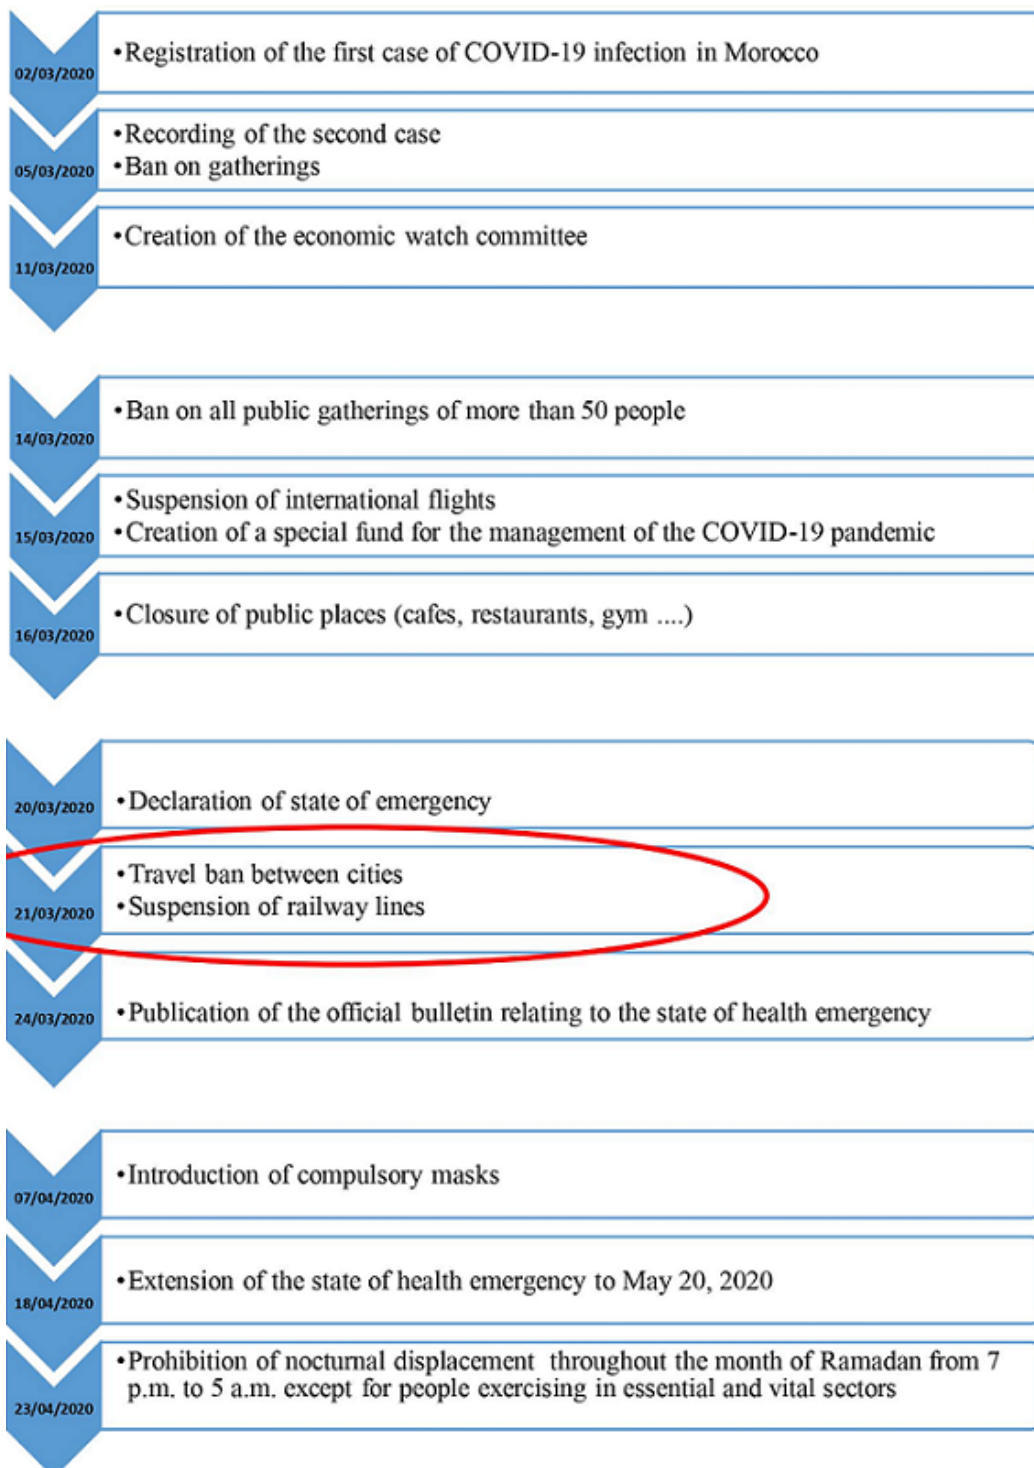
02/03/2020
•Registration of the first case of COVID-19 infection in Morocco

05/03/2020
•Recording of the second case
•Ban on gatherings

11/03/2020
•Creation of the economic watch committee

14/03/2020
•Ban on all public gatherings of more than 50 people

15/03/2020
•Suspension of international flights
•Creation of a special fund for the management of the COVID-19 pandemic

16/03/2020
•Closure of public places (cafes, restaurants, gym ....)

20/03/2020
•Declaration of state of emergency

21/03/2020
•Travel ban between cities
•Suspension of railway lines

24/03/2020
•Publication of the official bulletin relating to the state of health emergency

07/04/2020
•Introduction of compulsory masks

18/04/2020
•Extension of the state of health emergency to May 20, 2020

23/04/2020
•Prohibition of nocturnal displacement throughout the month of Ramadan from 7 p.m. to 5 a.m. except for people exercising in essential and vital sectors